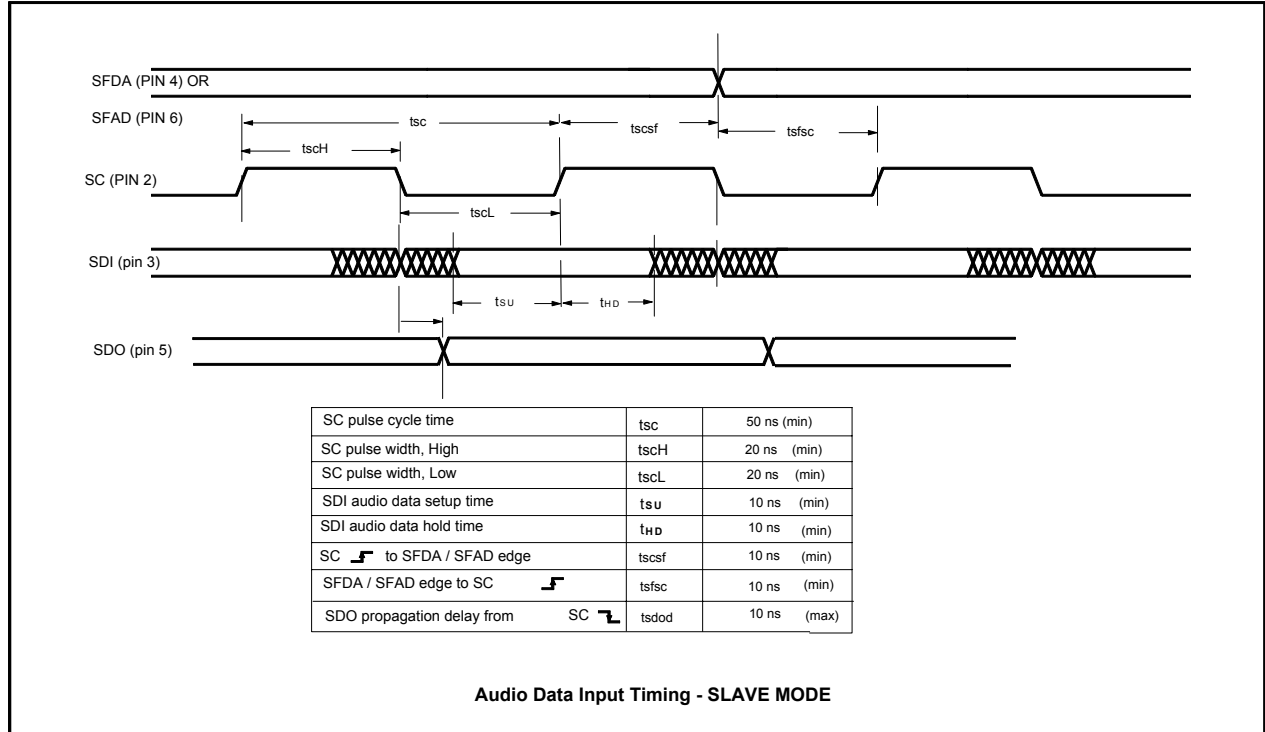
SFDA (PIN 4) OR

SFAD (PIN 6)

tsc

tscsf

tsfsc

tscH

SC (PIN 2)

tscL

SDI (pin 3)

tSU

tHD

SDO (pin 5)

| SC pulse cycle time | tsc | 50 ns (min) |
|---|---|---|
| SC pulse width, High | tscH | 20 ns (min) |
| SC pulse width, Low | tscL | 20 ns (min) |
| SDI audio data setup time | tSU | 10 ns (min) |
| SDI audio data hold time | tHD | 10 ns (min) |
| SC to SFDA / SFAD edge | tscsf | 10 ns (min) |
| SFDA / SFAD edge to SC | tsfsc | 10 ns (min) |
| SDO propagation delay from SC | tsdod | 10 ns (max) |

Audio Data Input Timing - SLAVE MODE